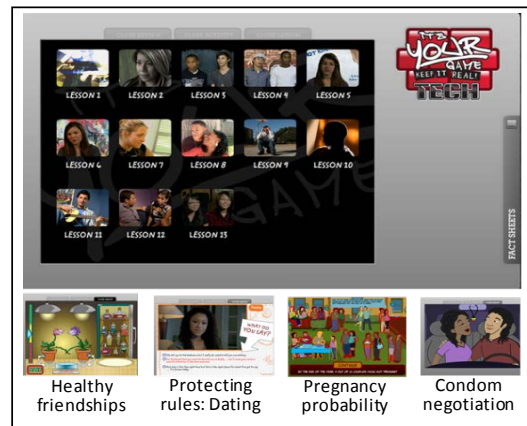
LESSON 1
LESSON 2
LESSON 3
LESSON 4
LESSON 5
LESSON 6
LESSON 7
LESSON 8
LESSON 9
LESSON 10
LESSON 11
LESSON 12
LESSON 13

IT'S YOUR GAME KEEP IT REAL TECH

FACT SHEETS

Healthy friendships
Protecting rules: Dating
Pregnancy probability
Condom negotiation